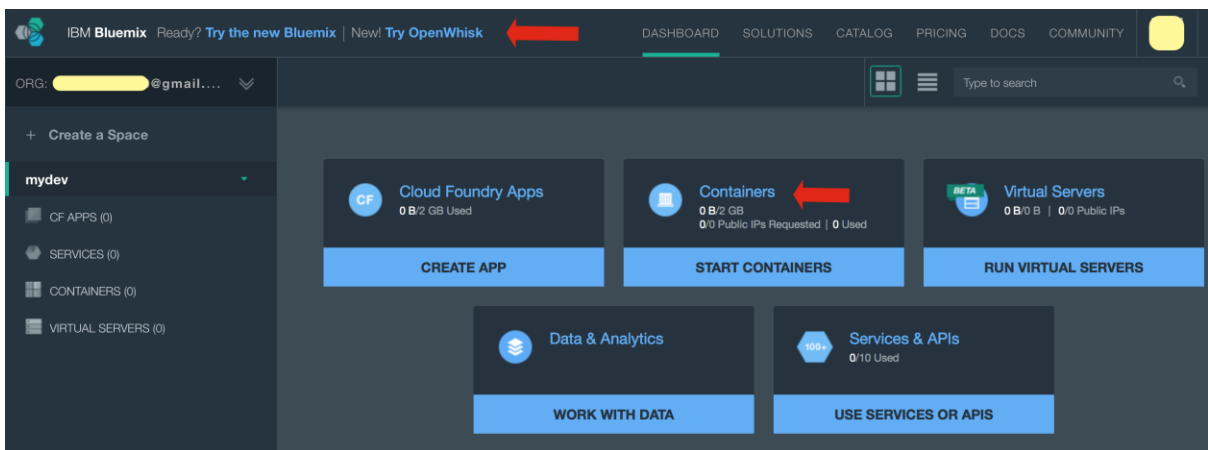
IBM Bluemix Ready? Try the new Bluemix | New! Try OpenWhisk

DASHBOARD SOLUTIONS CATALOG PRICING DOCS COMMUNITY

ORG: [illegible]@gmail....

Type to search

+ Create a Space

mydev

CF APPS (0)

SERVICES (0)

CONTAINERS (0)

VIRTUAL SERVERS (0)

CF

Cloud Foundry Apps
0 B/2 GB Used

CREATE APP

Containers
0 B/2 GB
0/0 Public IPs Requested | 0 Used

START CONTAINERS

BETA

Virtual Servers
0 B/0 B | 0/0 Public IPs

RUN VIRTUAL SERVERS

Data & Analytics

WORK WITH DATA

100+

Services & APIs
0/10 Used

USE SERVICES OR APIS